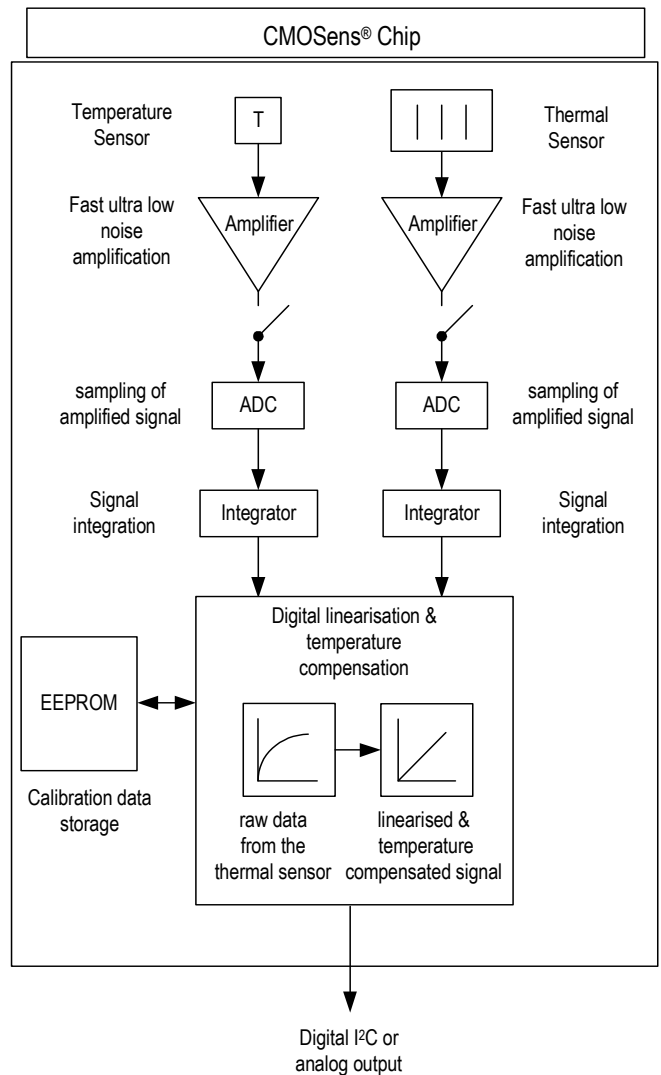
CMOSens® Chip

Temperature Sensor

T

Thermal Sensor

Fast ultra low noise amplification

Amplifier

Amplifier

Fast ultra low noise amplification

sampling of amplified signal

ADC

ADC

sampling of amplified signal

Signal integration

Integrator

Integrator

Signal integration

Digital linearisation & temperature compensation

EEPROM

Calibration data storage

raw data from the thermal sensor

linearised & temperature compensated signal

Digital $I^2C$ or analog output